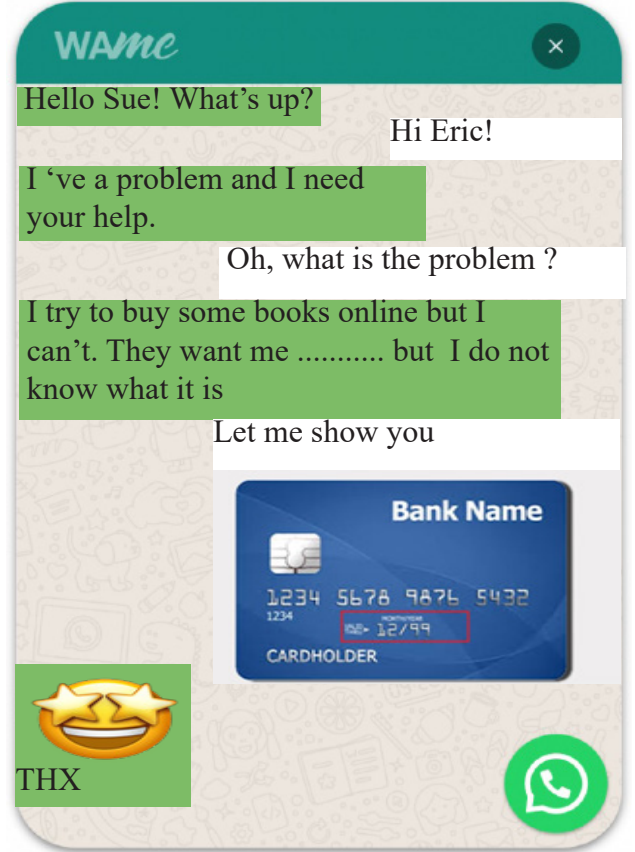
WAme

×

Hello Sue! What’s up?

Hi Eric!

I ‘ve a problem and I need your help.

Oh, what is the problem ?

I try to buy some books online but I can’t. They want me ........... but I do not know what it is

Let me show you

Bank Name

1234 5678 9876 5432

1234

MONTH/YEAR

VALID THRU 12/99

CARDHOLDER

THX